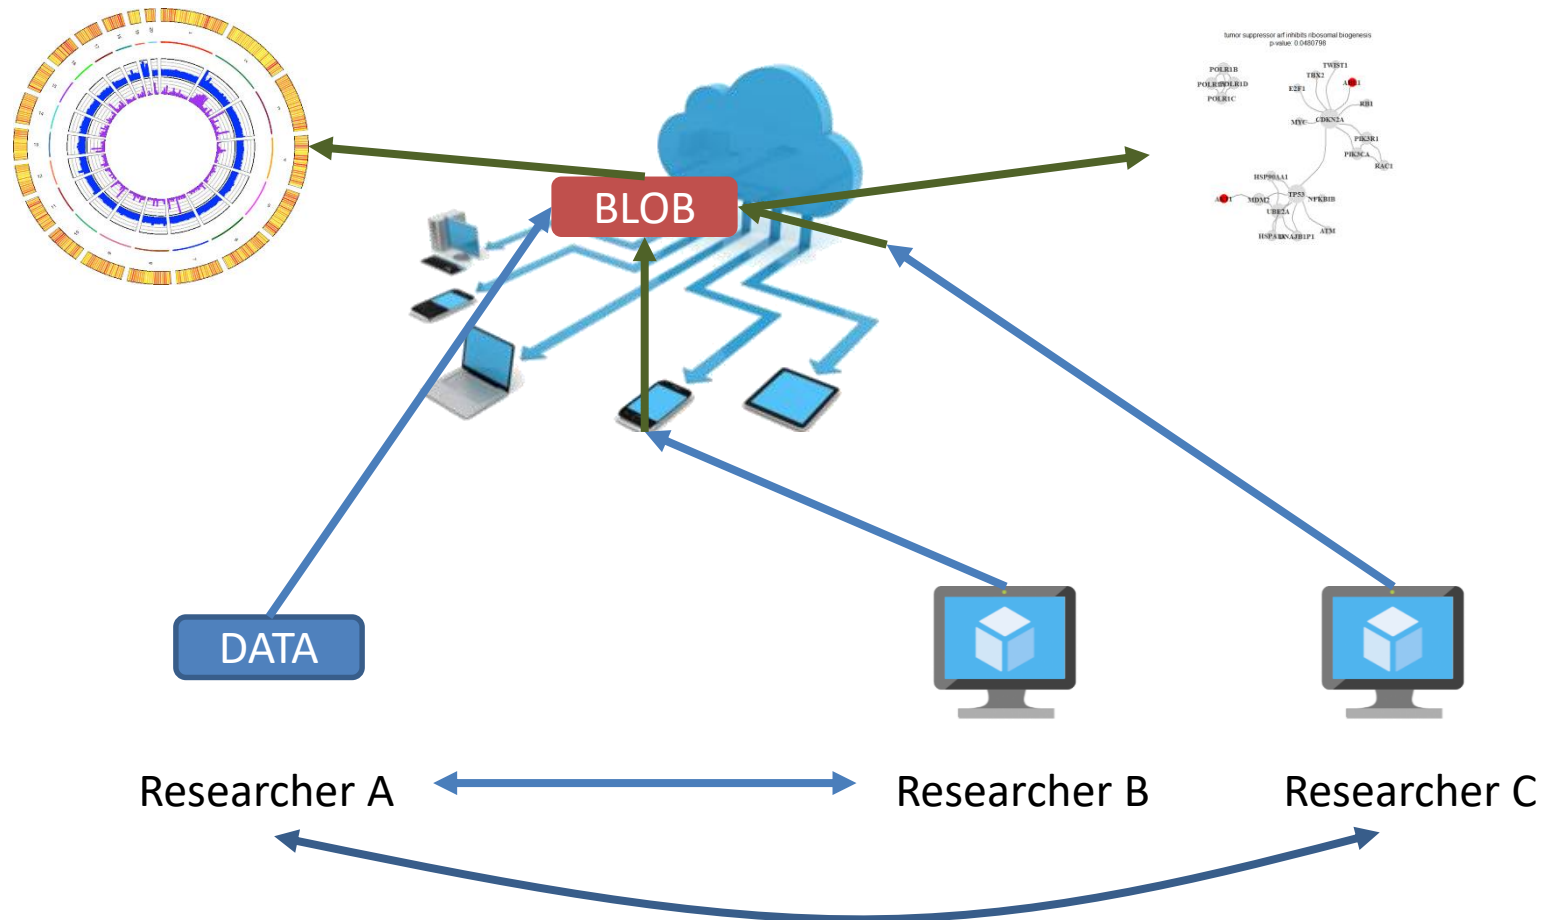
tumor suppressor arf inhibits ribosomal biogenesis
p-value: 0.0480798

POLR3B
POLR3D POLR1D
POLR1C
TWIST1
TBX2
E2F1
RB1
MYC
CDKN2A
PIK3R1
PIK3CA
RAC1
HSP90AA1
TP53
MDM2
NFKB1B
UBE2A
ATM
HSPA1B DNAJB1P1

BLOB

DATA

Researcher A

Researcher B

Researcher C